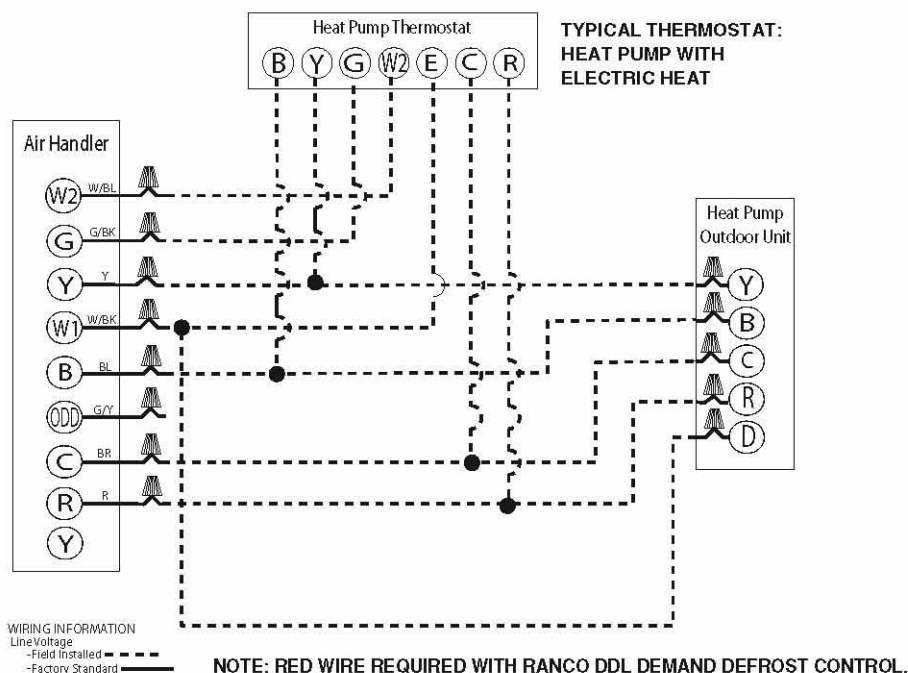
Heat Pump Thermostat
B Y G W2 E C R

TYPICAL THERMOSTAT: HEAT PUMP WITH ELECTRIC HEAT

Air Handler
W2 W/BL
G G/BK
Y Y
W1 W/BK
B BL
ODD G/Y
C BR
R R
Y

Heat Pump Outdoor Unit
Y
B
C
R
D

WIRING INFORMATION
Line Voltage
-Field Installed
-Factory Standard

NOTE: RED WIRE REQUIRED WITH RANCO DDL DEMAND DEFROST CONTROL.